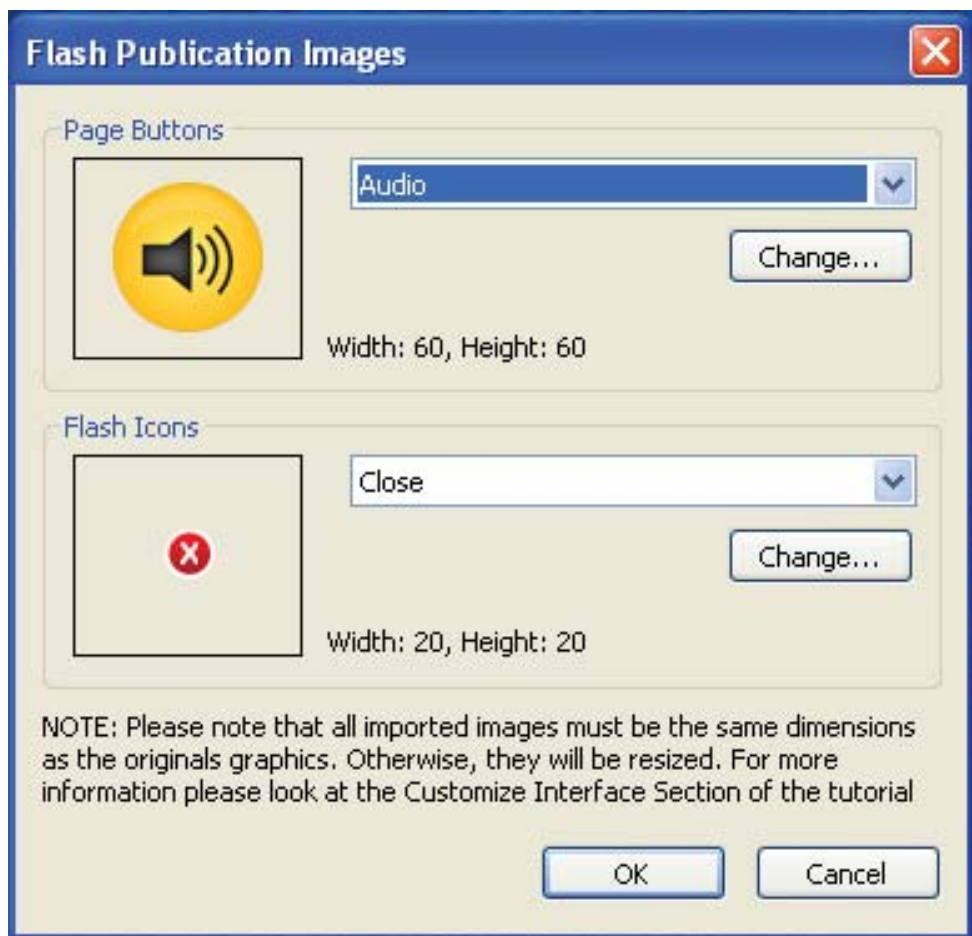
Flash Publication Images

Page Buttons

Audio

Change...

Width: 60, Height: 60

Flash Icons

Close

Change...

Width: 20, Height: 20

NOTE: Please note that all imported images must be the same dimensions as the originals graphics. Otherwise, they will be resized. For more information please look at the Customize Interface Section of the tutorial

OK

Cancel